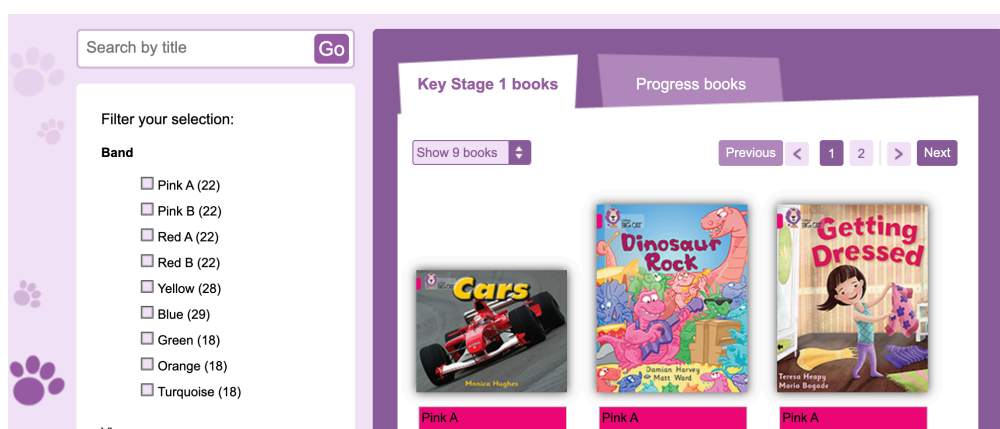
Search by title
Go

Filter your selection:

Band

Pink A (22)
Pink B (22)
Red A (22)
Red B (22)
Yellow (28)
Blue (29)
Green (18)
Orange (18)
Turquoise (18)

Key Stage 1 books
Progress books

Show 9 books
Previous
1
2
Next

Cars
Monica Hughes

Dinosaur Rock
Damian Harvey
Matt Ward

Getting Dressed
Teresa Heapy
Mario Bogade

Pink A
Pink A
Pink A